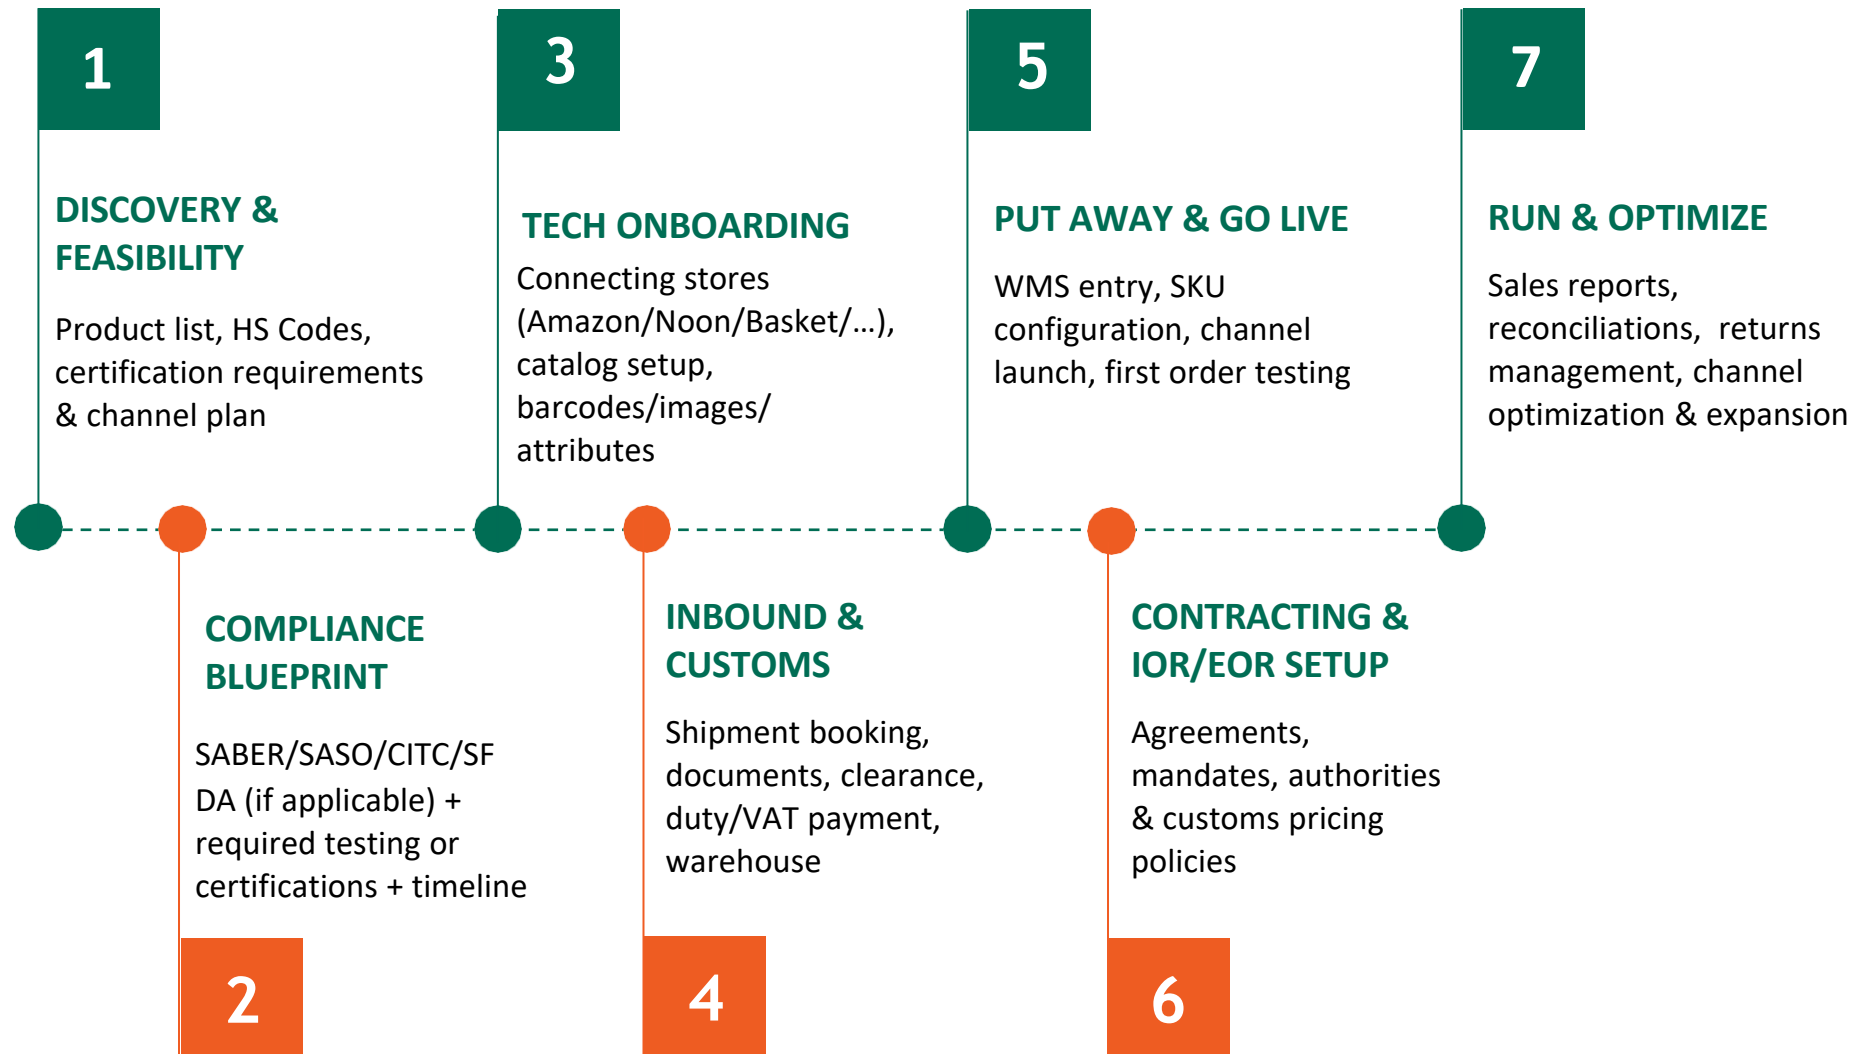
1

DISCOVERY & FEASIBILITY

Product list, HS Codes, certification requirements & channel plan

3

TECH ONBOARDING

Connecting stores (Amazon/Noon/Basket/…), catalog setup, barcodes/images/ attributes

5

PUT AWAY & GO LIVE

WMS entry, SKU configuration, channel launch, first order testing

7

RUN & OPTIMIZE

Sales reports, reconciliations, returns management, channel optimization & expansion

COMPLIANCE BLUEPRINT

SABER/SASO/CITC/SF DA (if applicable) + required testing or certifications + timeline

2

INBOUND & CUSTOMS

Shipment booking, documents, clearance, duty/VAT payment, warehouse

4

CONTRACTING & IOR/EOR SETUP

Agreements, mandates, authorities & customs pricing policies

6